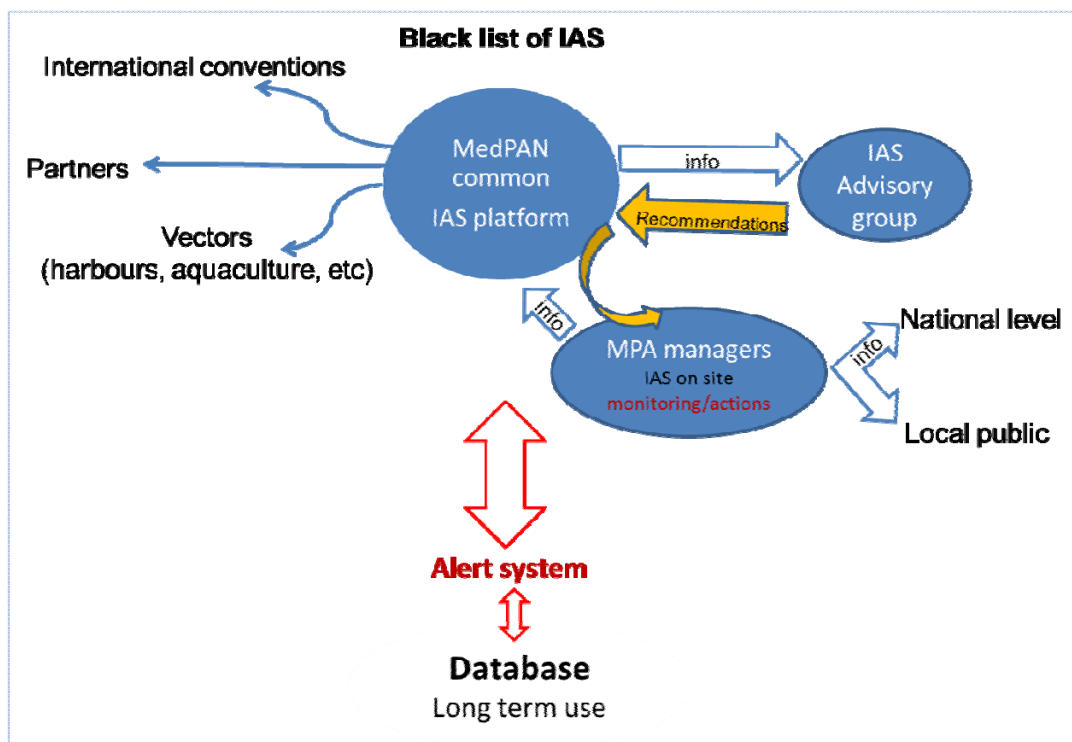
Black list of IAS

International conventions

Partners

Vectors (harbours, aquaculture, etc)

MedPAN common IAS platform

info

IAS Advisory group

Recommendations

info

MPA managers
IAS on site
monitoring/actions

info

National level

Local public

Alert system

Database
Long term use